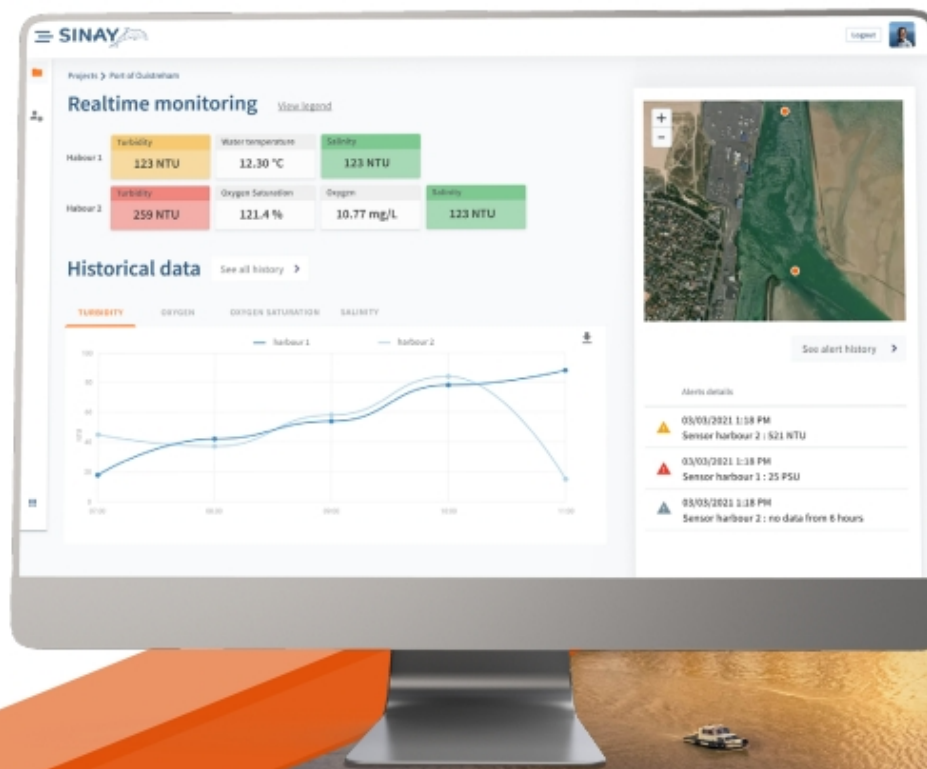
SINAY

Logout

Projects > Port of Ouistreham

Realtime monitoring View legend

Harbour 1
Turbidity
123 NTU
Water temperature
12.30 °C
Salinity
123 NTU

Harbour 2
Turbidity
259 NTU
Oxygen Saturation
121.4 %
Oxygen
10.77 mg/L
Salinity
123 NTU

Historical data See all history >

TURBIDITY OXYGEN OXYGEN SATURATION SALINITY

— harbour 1 — harbour 2

100
80
60
40
20
0

NTU

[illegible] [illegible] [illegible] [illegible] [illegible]

+
−

See alert history >

Alerts details

03/03/2021 1:18 PM
Sensor harbour 2 : 521 NTU

03/03/2021 1:18 PM
Sensor harbour 1 : 25 PSU

03/03/2021 1:18 PM
Sensor harbour 2 : no data from 6 hours